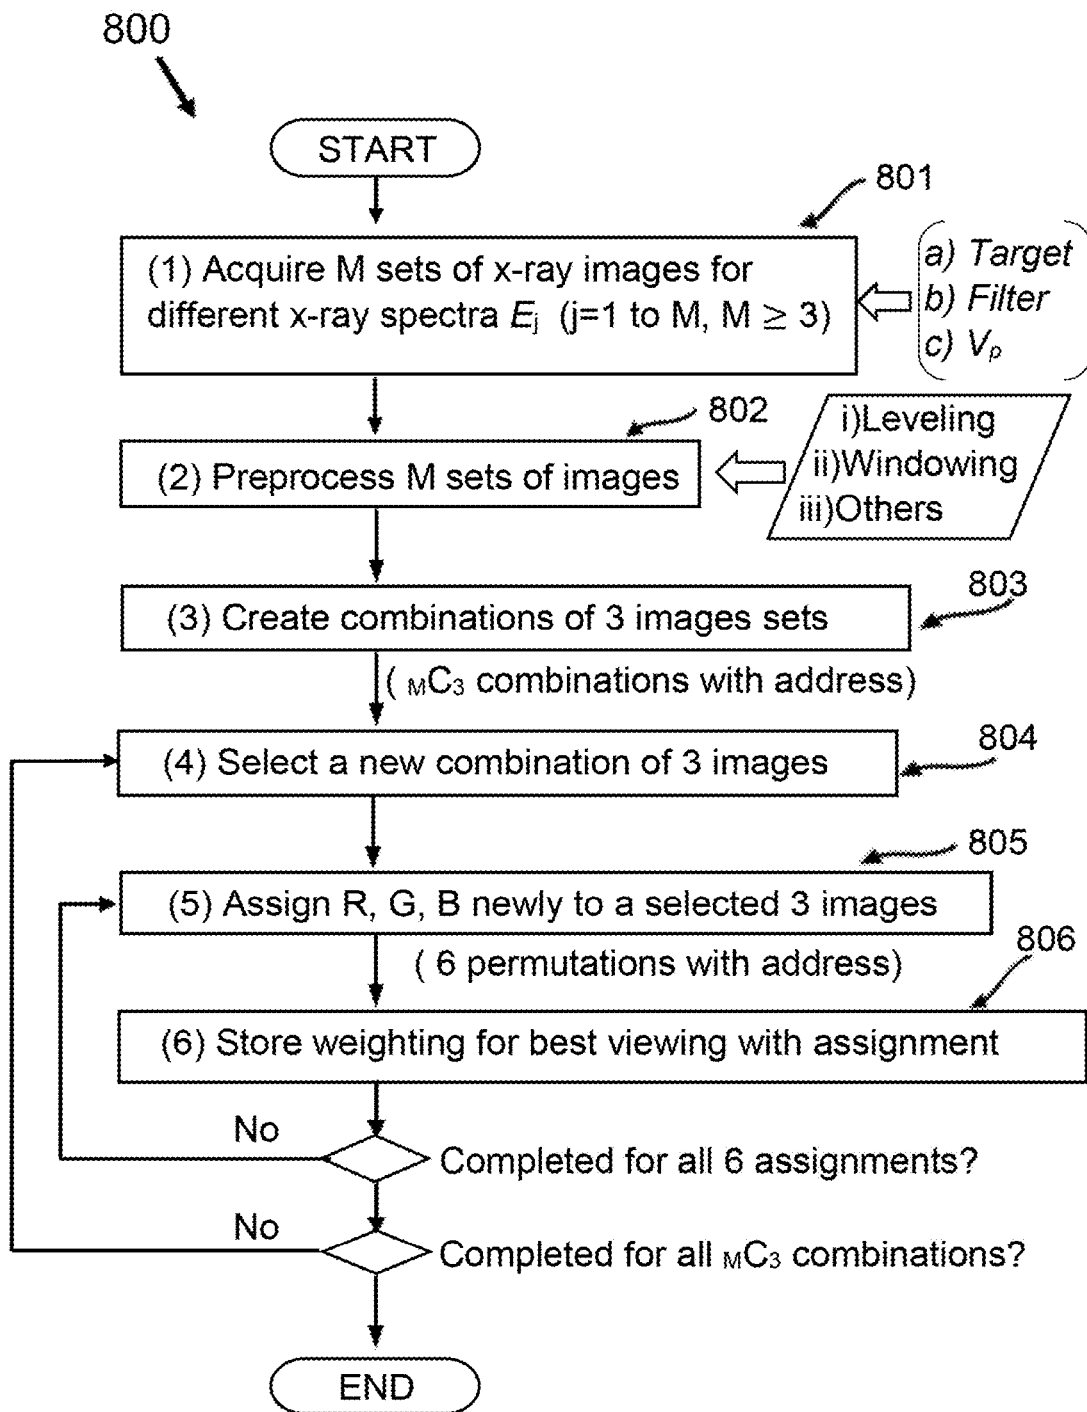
800

START

801

(1) Acquire M sets of x-ray images for different x-ray spectra $E_j$ (j=1 to M, M $\geq$ 3)

a) Target
b) Filter
c) $V_p$

802

(2) Preprocess M sets of images

i)Leveling
ii)Windowing
iii)Others

803

(3) Create combinations of 3 images sets

( $_MC_3$ combinations with address)

804

(4) Select a new combination of 3 images

805

(5) Assign R, G, B newly to a selected 3 images

( 6 permutations with address)

806

(6) Store weighting for best viewing with assignment

No

Completed for all 6 assignments?

No

Completed for all $_MC_3$ combinations?

END